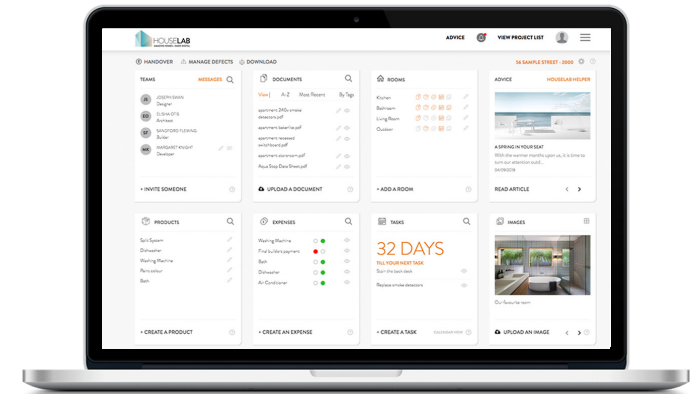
HOUSELAB

ADVICE

VIEW PROJECT LIST

HANDOVER

MANAGE DEFECTS

DOWNLOAD

36 SAMPLE STREET - 2000

TEAMS

MESSAGES

JOSEPH SWAN
Designer

ELISHA OTIS
Architect

SANDFORD FLEMING
Builder

MARGARET KNIGHT
Developer

+ INVITE SOMEONE

DOCUMENTS

View

A-Z

Most Recent

By Tag

apartment 340.smoke detectors.pdf

apartment baseline.pdf

apartment received switchboard.pdf

apartment statement.pdf

Aqua Soap Data Sheet.pdf

UPLOAD A DOCUMENT

ROOMS

Kitchen

Bathroom

Living Room

Outdoor

+ ADD A ROOM

ADVICE

HOUSELAB HELPER

A SPRING IN YOUR SEAT

With the warmer months upon us, it is time to turn our attention outd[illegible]

04/09/2018

READ ARTICLE

PRODUCTS

Split System

Dishwasher

Washing Machine

Paint colour

Bath

+ CREATE A PRODUCT

EXPENSES

Washing Machine

Final builders payment

Bath

Dishwasher

Air Conditioner

+ CREATE AN EXPENSE

TASKS

32 DAYS

TILL YOUR NEXT TASK

Stain the back deck

Replace smoke detectors

+ CREATE A TASK

CALENDAR VIEW

IMAGES

Our favourite room

UPLOAD AN IMAGE